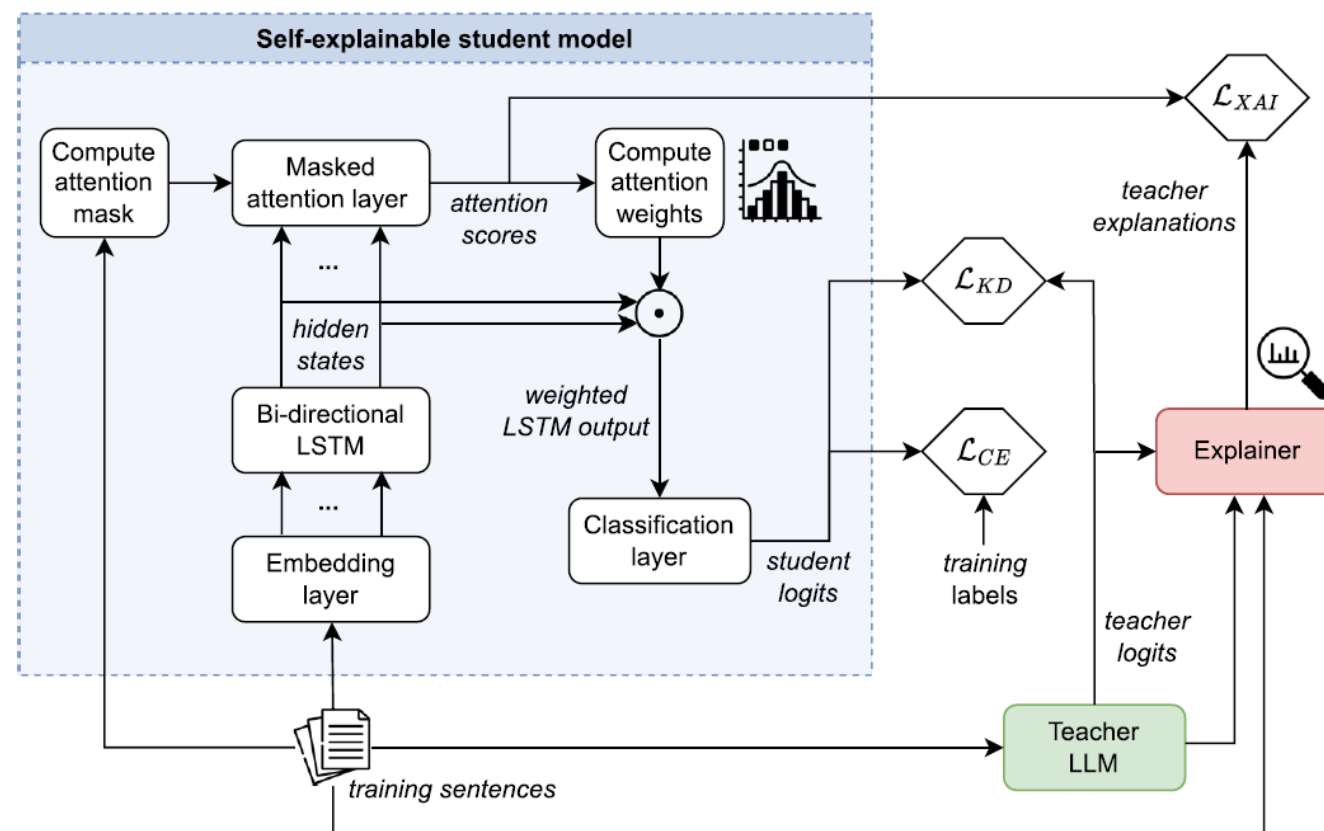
Self-explainable student model

Compute attention mask

Masked attention layer

attention scores

Compute attention weights

$\mathcal{L}_{XAI}$

teacher explanations

...

hidden states

$\odot$

$\mathcal{L}_{KD}$

Bi-directional LSTM

weighted LSTM output

$\mathcal{L}_{CE}$

Explainer

...

Embedding layer

Classification layer

student logits

training labels

teacher logits

Teacher LLM

training sentences